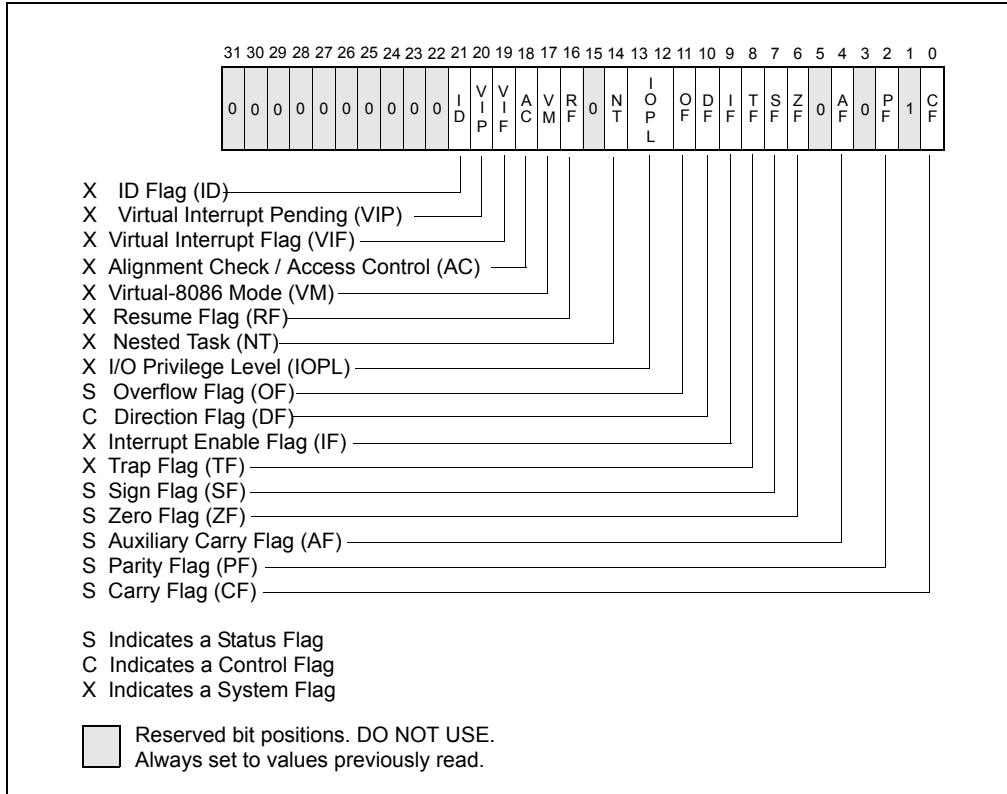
31 30 29 28 27 26 25 24 23 22 21 20 19 18 17 16 15 14 13 12 11 10 9 8 7 6 5 4 3 2 1 0

| 0 | 0 | 0 | 0 | 0 | 0 | 0 | 0 | 0 | 0 | ID | VIP | VIF | AC | VM | RF | 0 | NT | IOPL | OF | DF | IF | TF | SF | ZF | 0 | AF | 0 | PF | 1 | CF |
|---|---|---|---|---|---|---|---|---|---|---|---|---|---|---|---|---|---|---|---|---|---|---|---|---|---|---|---|---|---|---|

X ID Flag (ID)
X Virtual Interrupt Pending (VIP)
X Virtual Interrupt Flag (VIF)
X Alignment Check / Access Control (AC)
X Virtual-8086 Mode (VM)
X Resume Flag (RF)
X Nested Task (NT)
X I/O Privilege Level (IOPL)
S Overflow Flag (OF)
C Direction Flag (DF)
X Interrupt Enable Flag (IF)
X Trap Flag (TF)
S Sign Flag (SF)
S Zero Flag (ZF)
S Auxiliary Carry Flag (AF)
S Parity Flag (PF)
S Carry Flag (CF)

S Indicates a Status Flag
C Indicates a Control Flag
X Indicates a System Flag

Reserved bit positions. DO NOT USE.
Always set to values previously read.